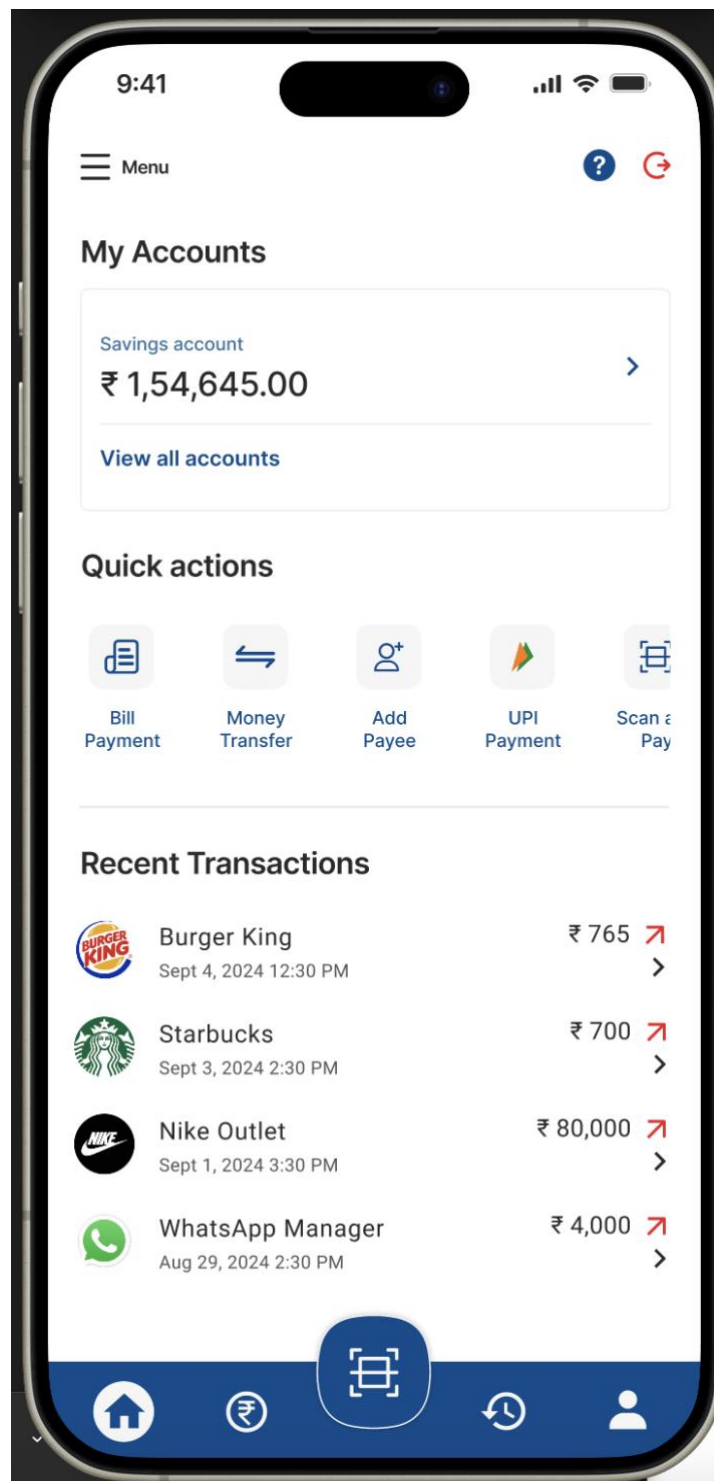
9:41

Menu

My Accounts

Savings account
₹ 1,54,645.00

View all accounts

Quick actions

Bill Payment

Money Transfer

Add Payee

UPI Payment

Scan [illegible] Pay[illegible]

Recent Transactions

BURGER KING

Burger King
Sept 4, 2024 12:30 PM
₹ 765

Starbucks
Sept 3, 2024 2:30 PM
₹ 700

NIKE

Nike Outlet
Sept 1, 2024 3:30 PM
₹ 80,000

WhatsApp Manager
Aug 29, 2024 2:30 PM
₹ 4,000